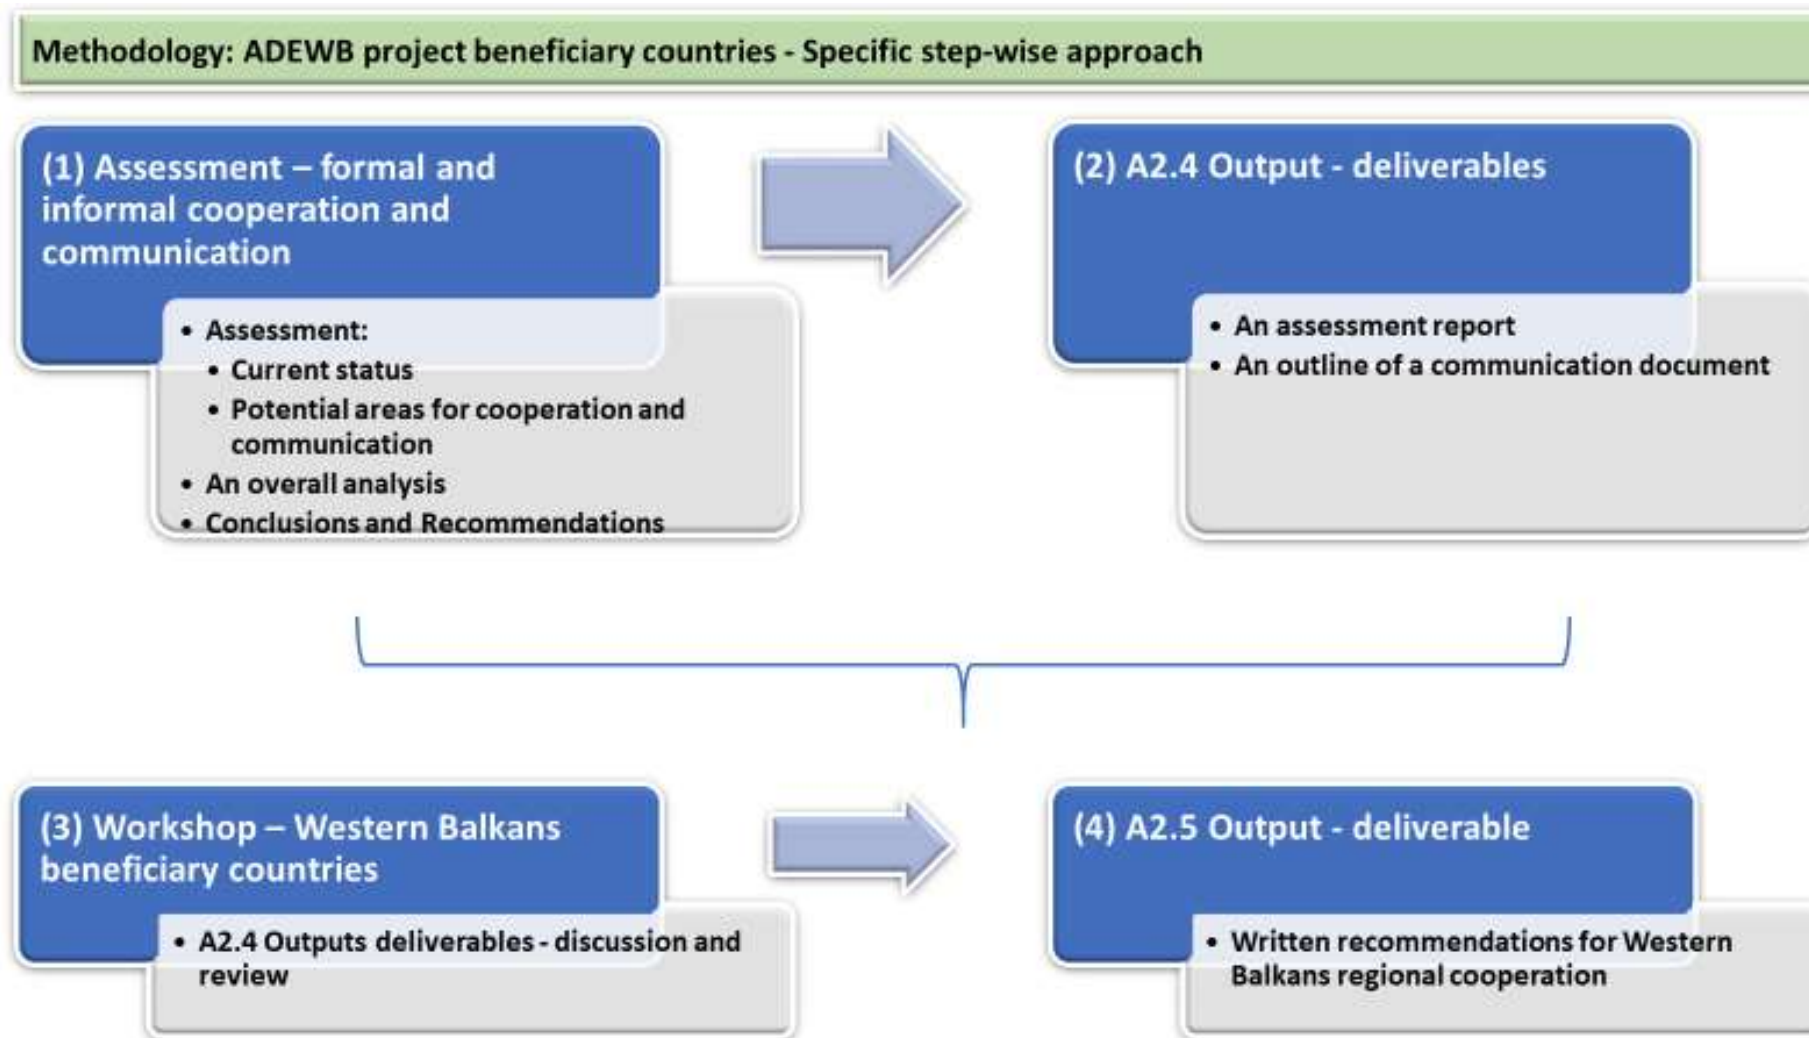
Methodology: ADEWB project beneficiary countries - Specific step-wise approach

(1) Assessment – formal and informal cooperation and communication

- Assessment:
  - Current status
  - Potential areas for cooperation and communication
- An overall analysis
- Conclusions and Recommendations

(2) A2.4 Output - deliverables

- An assessment report
- An outline of a communication document

(3) Workshop – Western Balkans beneficiary countries

- A2.4 Outputs deliverables - discussion and review

(4) A2.5 Output - deliverable

- Written recommendations for Western Balkans regional cooperation